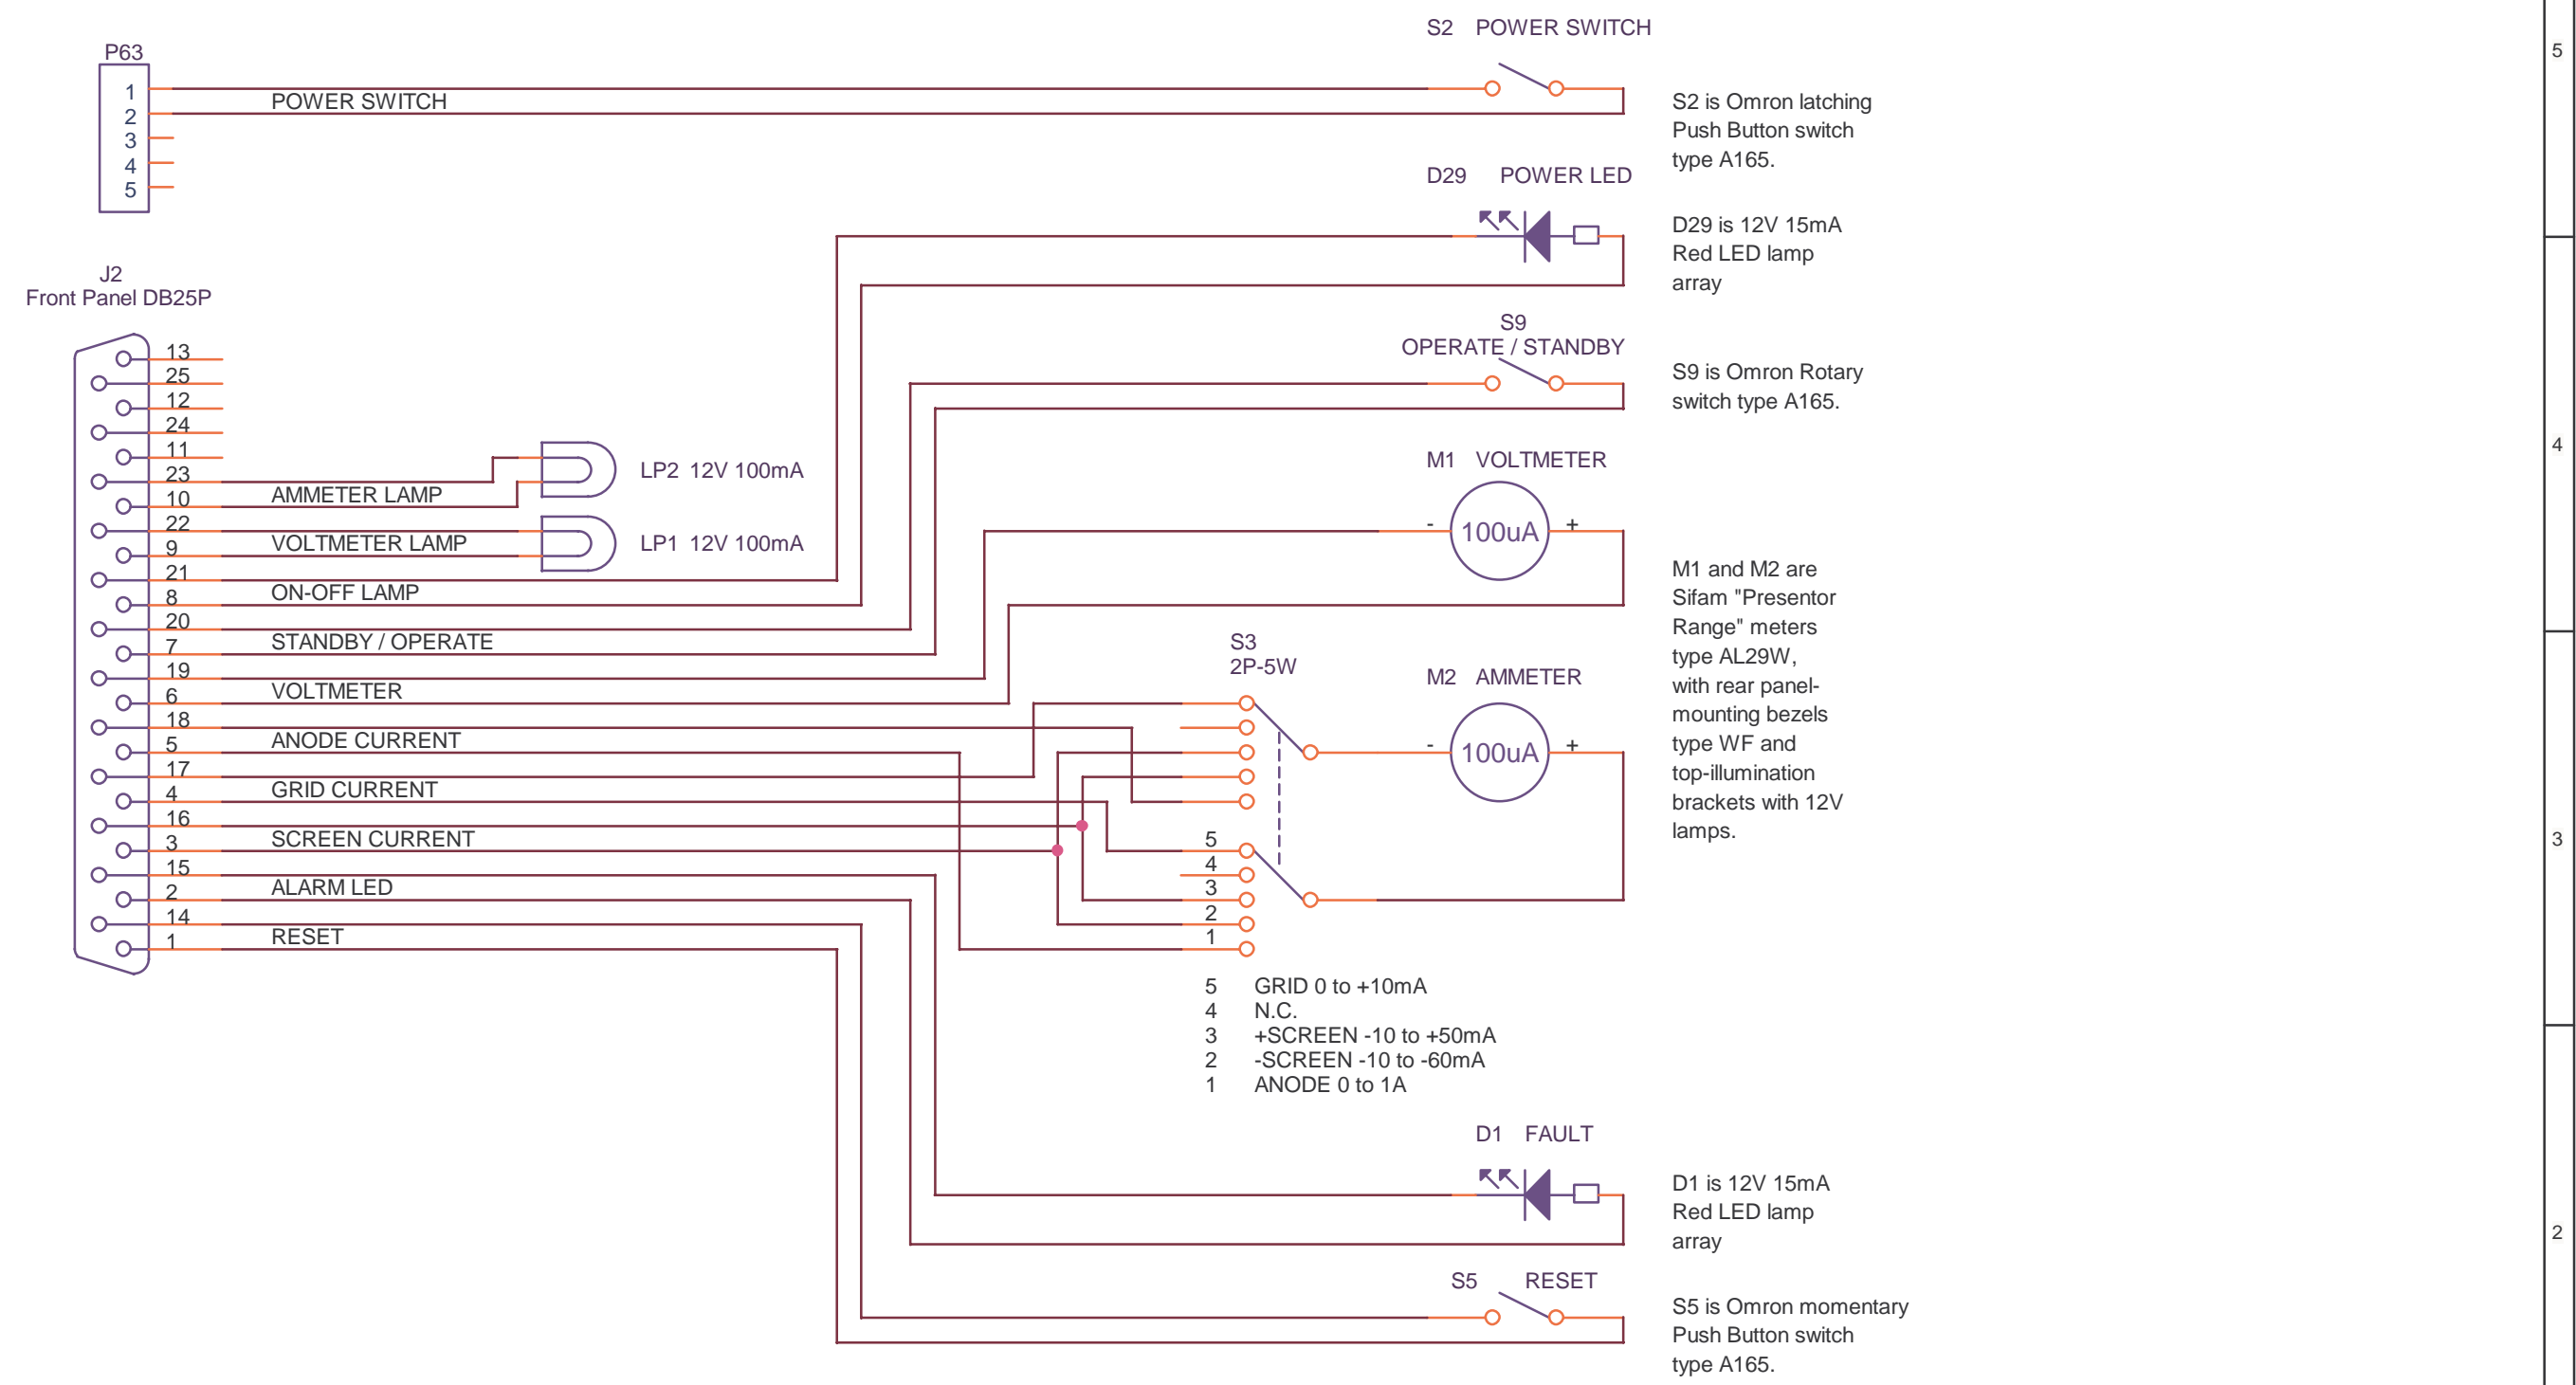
P63
1
2
3
4
5
POWER SWITCH

S2 POWER SWITCH

S2 is Omron latching Push Button switch type A165.

D29 POWER LED

D29 is 12V 15mA Red LED lamp array

J2
Front Panel DB25P

S9
OPERATE / STANDBY

S9 is Omron Rotary switch type A165.

13
25
12
24
11
23
10
22
9
21
8
20
7
19
6
18
5
17
4
16
3
15
2
14
1

AMMETER LAMP
VOLTMETER LAMP
ON-OFF LAMP
STANDBY / OPERATE
VOLTMETER
ANODE CURRENT
GRID CURRENT
SCREEN CURRENT
ALARM LED
RESET

LP2 12V 100mA
LP1 12V 100mA

M1 VOLTMETER
- 100uA +

M1 and M2 are Sifam "Presentor Range" meters type AL29W, with rear panel-mounting bezels type WF and top-illumination brackets with 12V lamps.

S3
2P-5W

M2 AMMETER
- 100uA +

5
4
3
2
1

5 GRID 0 to +10mA
4 N.C.
3 +SCREEN -10 to +50mA
2 -SCREEN -10 to -60mA
1 ANODE 0 to 1A

D1 FAULT

D1 is 12V 15mA Red LED lamp array

S5 RESET

S5 is Omron momentary Push Button switch type A165.

5
4
3
2